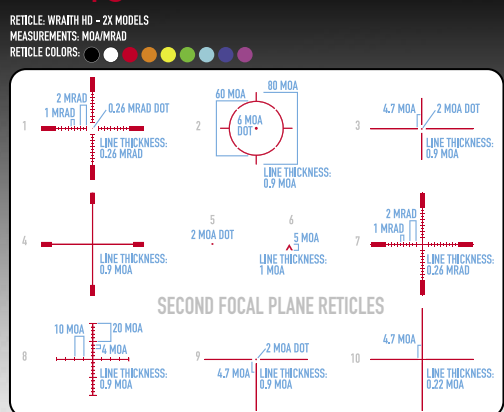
RETICLE: WRAITH HD - 2X MODELS
MEASUREMENTS: MOA/MRAD
RETICLE COLORS:

1
2 MRAD
1 MRAD
0.26 MRAD DOT
LINE THICKNESS: 0.26 MRAD

2
60 MOA
80 MOA
6 MOA DOT
LINE THICKNESS: 0.9 MOA

3
4.7 MOA
2 MOA DOT
LINE THICKNESS: 0.9 MOA

4
LINE THICKNESS: 0.9 MOA

5
2 MOA DOT

6
5 MOA
LINE THICKNESS: 1 MOA

7
2 MRAD
1 MRAD
LINE THICKNESS: 0.26 MRAD

SECOND FOCAL PLANE RETICLES

8
10 MOA
20 MOA
4 MOA
LINE THICKNESS: 0.9 MOA

9
2 MOA DOT
4.7 MOA
LINE THICKNESS: 0.9 MOA

10
4.7 MOA
LINE THICKNESS: 0.22 MOA